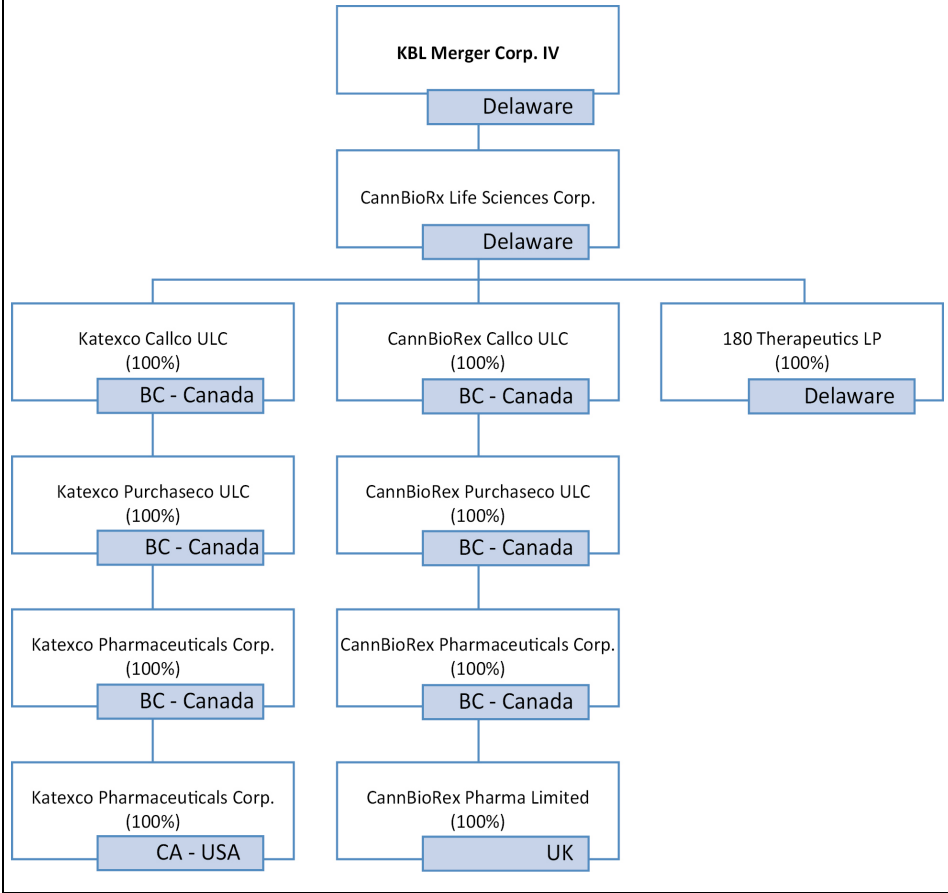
KBL Merger Corp. IV
Delaware

CannBioRx Life Sciences Corp.
Delaware

Katexco Callco ULC
(100%)
BC - Canada

CannBioRex Callco ULC
(100%)
BC - Canada

180 Therapeutics LP
(100%)
Delaware

Katexco Purchaseco ULC
(100%)
BC - Canada

CannBioRex Purchaseco ULC
(100%)
BC - Canada

Katexco Pharmaceuticals Corp.
(100%)
BC - Canada

CannBioRex Pharmaceuticals Corp.
(100%)
BC - Canada

Katexco Pharmaceuticals Corp.
(100%)
CA - USA

CannBioRex Pharma Limited
(100%)
UK